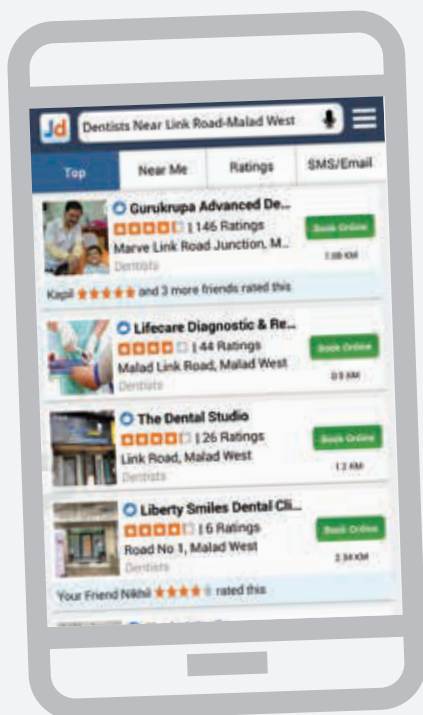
Jd Dentists Near Link Road-Malad West

Top | Near Me | Ratings | SMS/Email

Gurukrupa Advanced De...
| 146 Ratings
Marve Link Road Junction, M...
Dentists
Book Online
1.88 KM
Kapil ★★★★★ and 3 more friends rated this

Lifecare Diagnostic & Re...
| 44 Ratings
Malad Link Road, Malad West
Dentists
Book Online
0.9 KM

The Dental Studio
| 26 Ratings
Link Road, Malad West
Dentists
Book Online
1.2 KM

Liberty Smiles Dental Cli...
| 6 Ratings
Road No 1, Malad West
Dentists
Book Online
2.34 KM
Your Friend Nikhil ★★★★ rated this